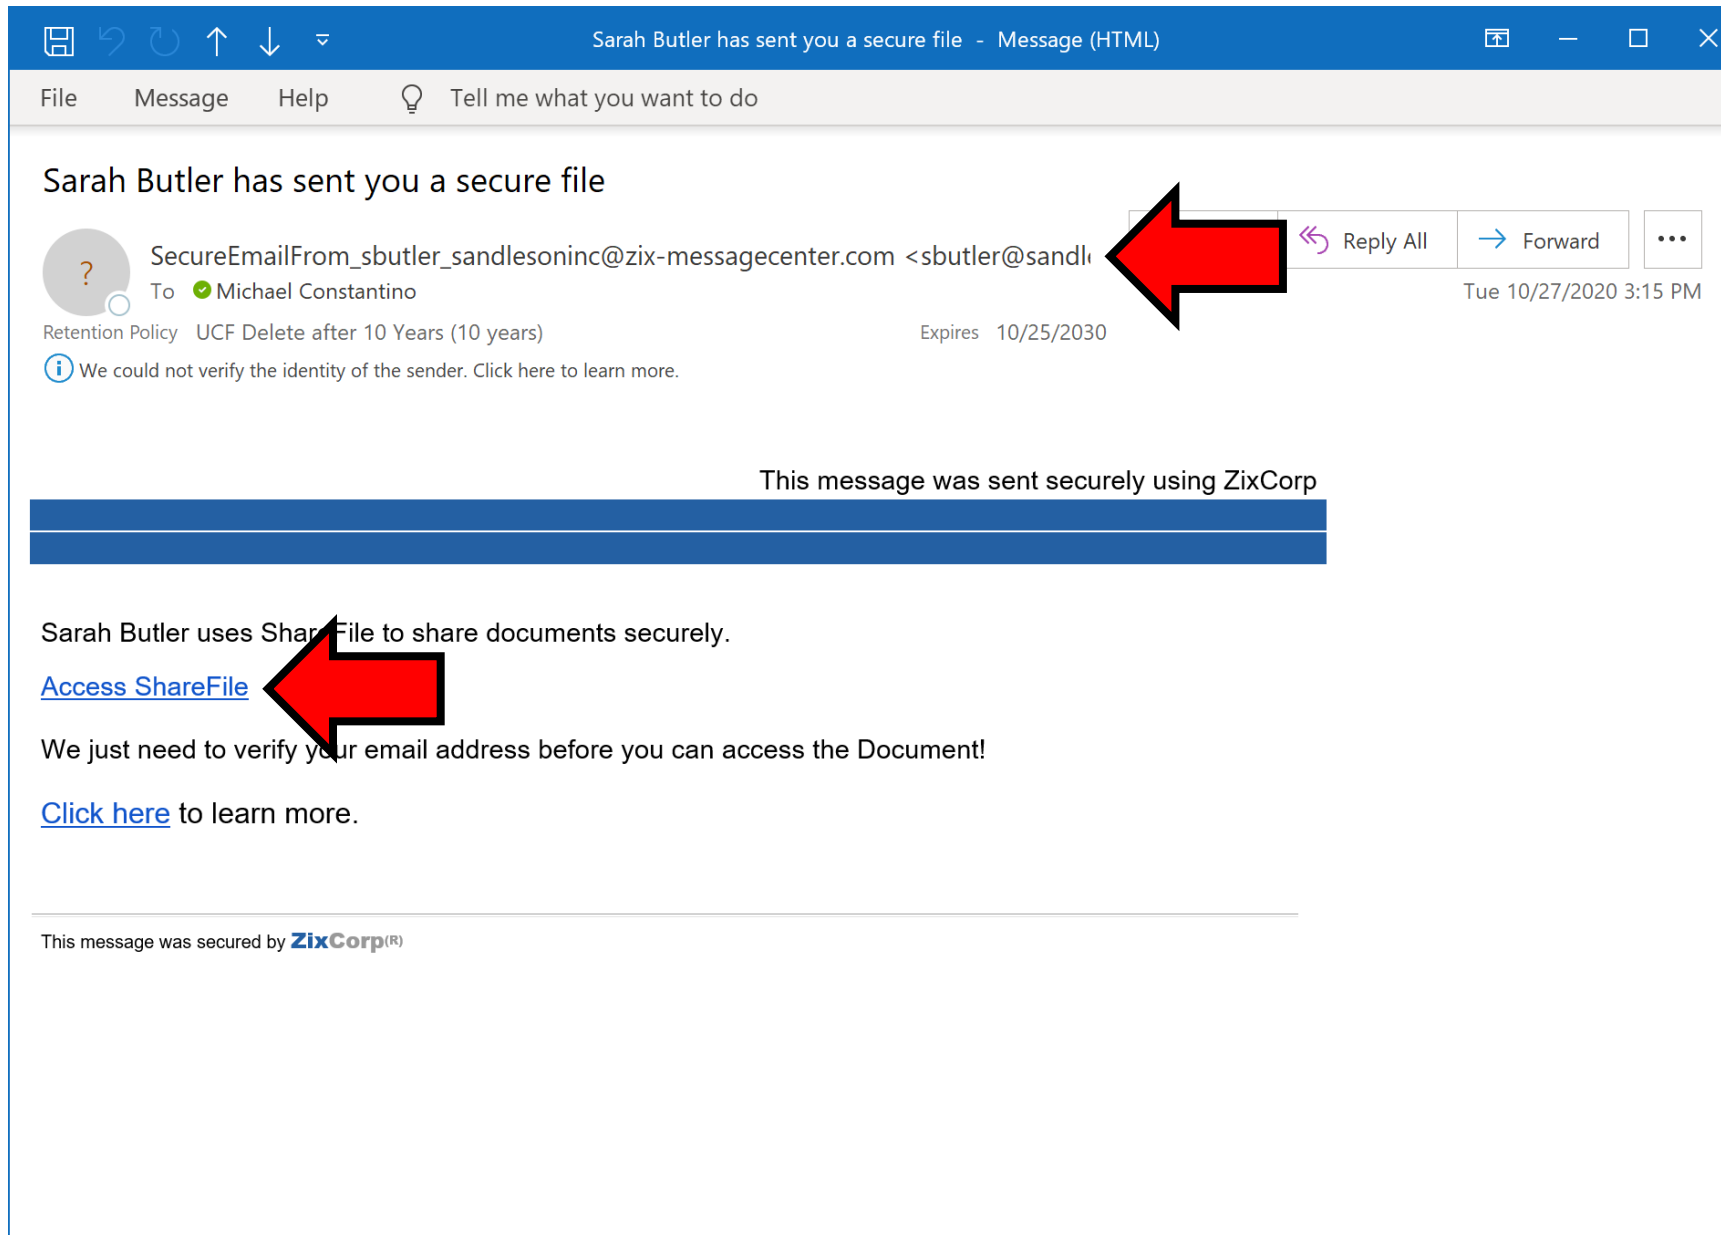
Sarah Butler has sent you a secure file - Message (HTML)

File Message Help Tell me what you want to do

Sarah Butler has sent you a secure file

SecureEmailFrom_sbutler_sandlesoninc@zix-messagecenter.com <sbutler@sandl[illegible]

Reply All Forward ...

To Michael Constantino

Tue 10/27/2020 3:15 PM

Retention Policy UCF Delete after 10 Years (10 years) Expires 10/25/2030

We could not verify the identity of the sender. Click here to learn more.

This message was sent securely using ZixCorp

Sarah Butler uses Shar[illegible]File to share documents securely.

Access ShareFile

We just need to verify y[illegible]ur email address before you can access the Document!

Click here to learn more.

This message was secured by ZixCorp(R)